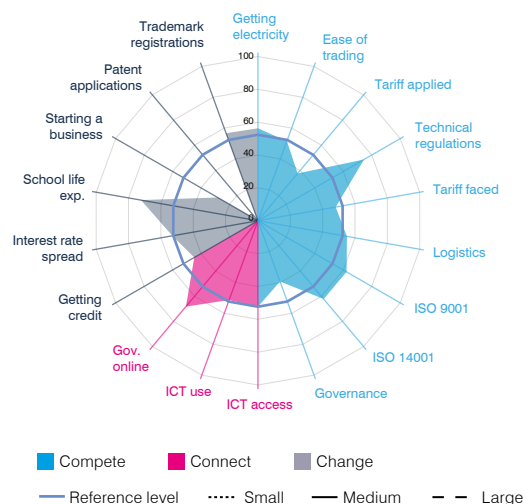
Trademark registrations
Getting electricity
Ease of trading
Tariff applied
Technical regulations
Tariff faced
Logistics
ISO 9001
ISO 14001
Governance
ICT access
ICT use
Gov. online
Getting credit
Interest rate spread
School life exp.
Starting a business
Patent applications

100
80
60
40
20
0

Compete
Connect
Change

Reference level
Small
Medium
Large